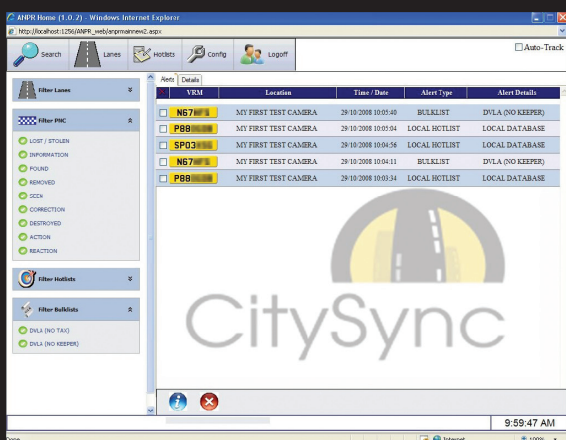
ANPR Home (1.0.2) - Windows Internet Explorer

http://localhost:1256/ANPR_web/anprmainnew2.aspx

Search | Lanes | Hotlists | Config | Logoff

Auto-Track

Filter Lanes

Filter PNC

LOST / STOLEN
INFORMATION
FOUND
REMOVED
SEEN
CORRECTION
DESTROYED
ACTION
REACTION

Filter Hotlists

Filter Bulklists

DVLA (NO TAX)
DVLA (NO KEEPER)

Alerts | Details

| | VRM | Location | Time / Date | Alert Type | Alert Details |
|---|---|---|---|---|---|
| | N67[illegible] | MY FIRST TEST CAMERA | 29/10/2008 10:05:40 | BULKLIST | DVLA (NO KEEPER) |
| | P88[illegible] | MY FIRST TEST CAMERA | 29/10/2008 10:05:04 | LOCAL HOTLIST | LOCAL DATABASE |
| | SP03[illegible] | MY FIRST TEST CAMERA | 29/10/2008 10:04:56 | LOCAL HOTLIST | LOCAL DATABASE |
| | N67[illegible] | MY FIRST TEST CAMERA | 29/10/2008 10:04:11 | BULKLIST | DVLA (NO KEEPER) |
| | P88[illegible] | MY FIRST TEST CAMERA | 29/10/2008 10:03:34 | LOCAL HOTLIST | LOCAL DATABASE |

CitySync

9:59:47 AM

Done | Internet | 100%